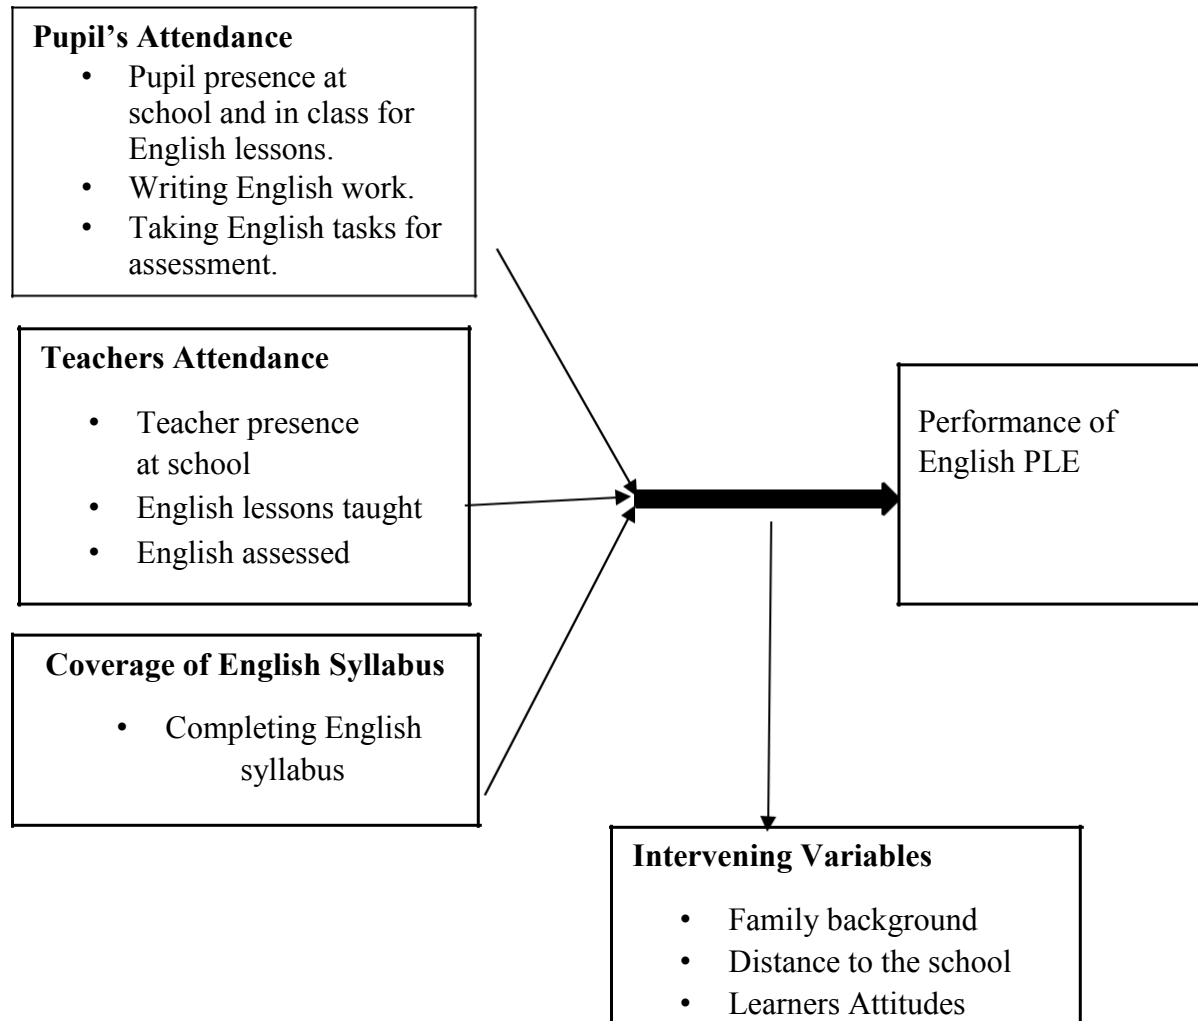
**Pupil's Attendance**
- Pupil presence at school and in class for English lessons.
- Writing English work.
- Taking English tasks for assessment.

**Teachers Attendance**
- Teacher presence at school
- English lessons taught
- English assessed

**Coverage of English Syllabus**
- Completing English syllabus

Performance of English PLE

**Intervening Variables**
- Family background
- Distance to the school
- Learners Attitudes